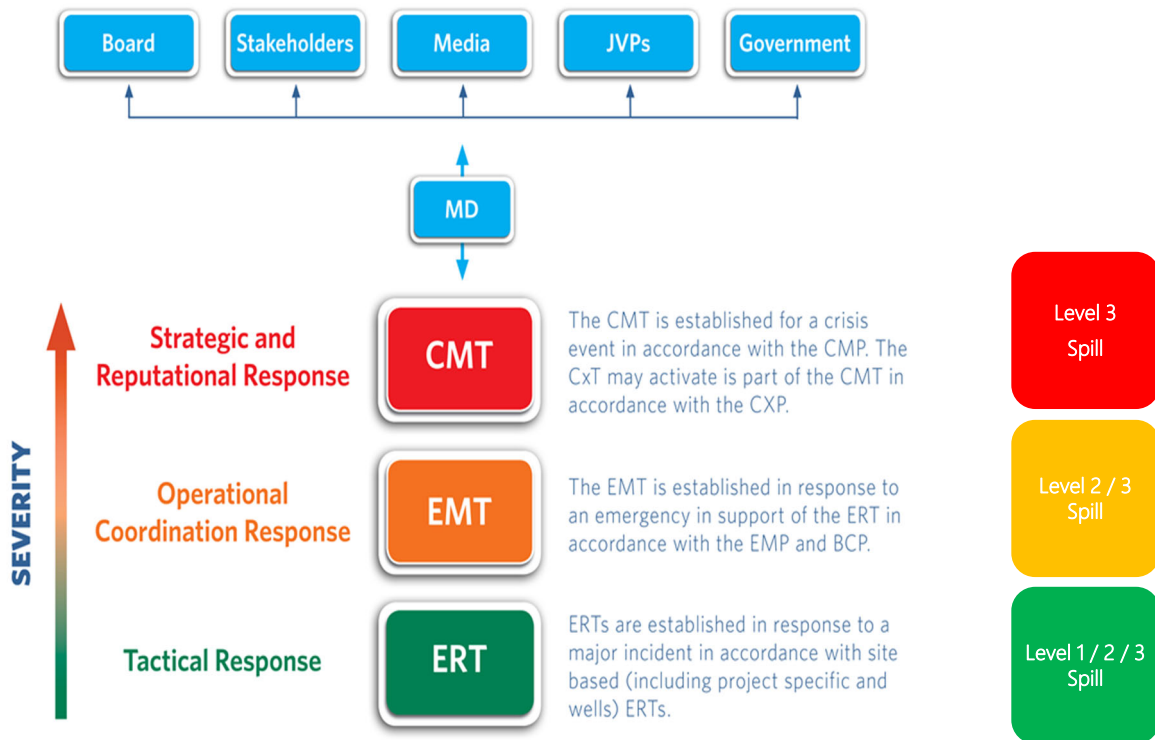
Board

Stakeholders

Media

JVPs

Government

MD

SEVERITY

Strategic and Reputational Response

CMT

The CMT is established for a crisis event in accordance with the CMP. The CxT may activate is part of the CMT in accordance with the CXP.

Level 3 Spill

Operational Coordination Response

EMT

The EMT is established in response to an emergency in support of the ERT in accordance with the EMP and BCP.

Level 2 / 3 Spill

Tactical Response

ERT

ERTs are established in response to a major incident in accordance with site based (including project specific and wells) ERTs.

Level 1 / 2 / 3 Spill